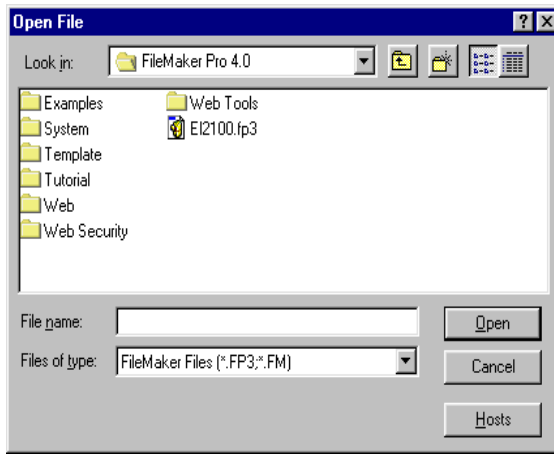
Open File

?

×

Look in:

FileMaker Pro 4.0

Examples

System

Template

Tutorial

Web

Web Security

Web Tools

EI2100.fp3

File name:

Open

Files of type:

FileMaker Files (*.FP3;*.FM)

Cancel

Hosts